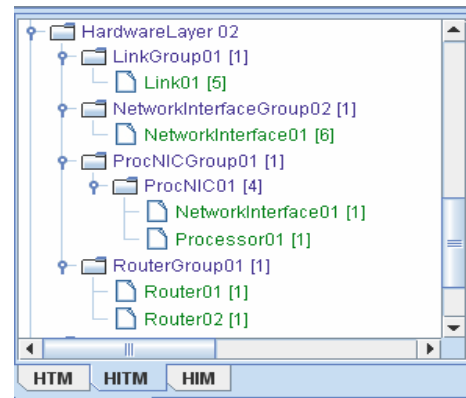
HardwareLayer 02
LinkGroup01 [1]
Link01 [5]
NetworkInterfaceGroup02 [1]
NetworkInterface01 [6]
ProcNICGroup01 [1]
ProcNIC01 [4]
NetworkInterface01 [1]
Processor01 [1]
RouterGroup01 [1]
Router01 [1]
Router02 [1]

HTM
HITM
HIM